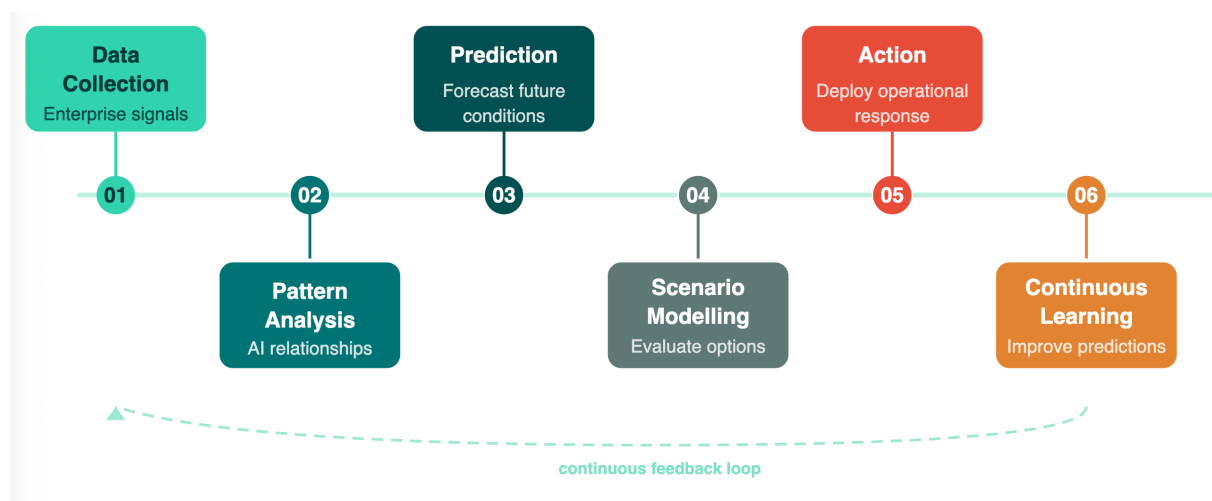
01
Data Collection
Enterprise signals

02
Pattern Analysis
AI relationships

03
Prediction
Forecast future conditions

04
Scenario Modelling
Evaluate options

05
Action
Deploy operational response

06
Continuous Learning
Improve predictions

continuous feedback loop